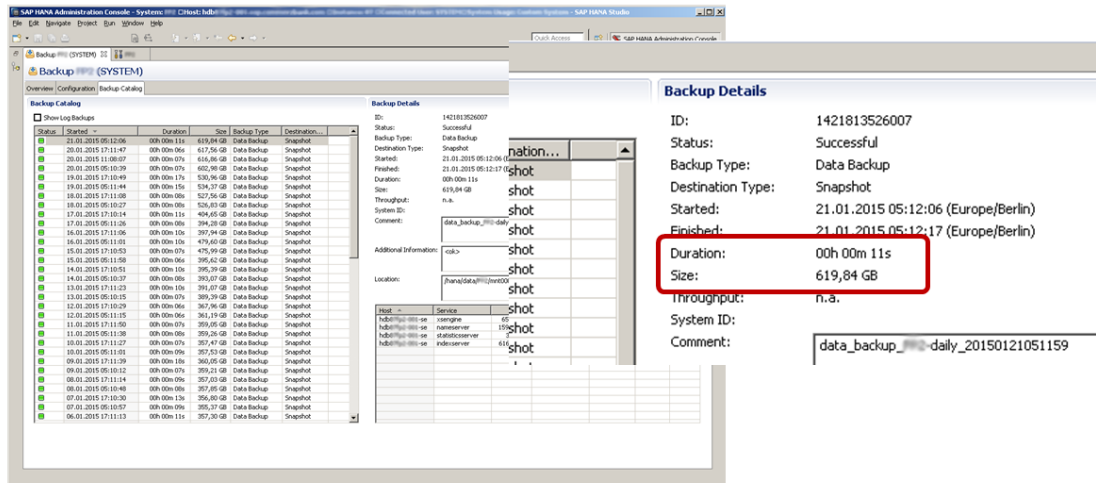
SAP HANA Administration Console - System: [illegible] Host: hdb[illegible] - SAP HANA Studio

File Edit Navigate Project Run Window Help

Quick Access | SAP HANA Administration Console

Backup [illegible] (SYSTEM)

Backup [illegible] (SYSTEM)

Overview | Configuration | Backup Catalog

Backup Catalog

Show Log Backups

| Status | Started | Duration | Size | Backup Type | Destination... |
|---|---|---|---|---|---|
| | 21.01.2015 05:12:06 | 00h 00m 11s | 619,84 GB | Data Backup | Snapshot |
| | 20.01.2015 17:11:47 | 00h 00m 06s | 617,56 GB | Data Backup | Snapshot |
| | 20.01.2015 11:08:07 | 00h 00m 07s | 616,86 GB | Data Backup | Snapshot |
| | 20.01.2015 05:10:39 | 00h 00m 07s | 602,98 GB | Data Backup | Snapshot |
| | 19.01.2015 17:10:49 | 00h 00m 17s | 530,96 GB | Data Backup | Snapshot |
| | 19.01.2015 05:11:44 | 00h 00m 15s | 534,37 GB | Data Backup | Snapshot |
| | 18.01.2015 17:11:08 | 00h 00m 07s | 527,56 GB | Data Backup | Snapshot |
| | 18.01.2015 05:10:27 | 00h 00m 07s | 526,83 GB | Data Backup | Snapshot |
| | 17.01.2015 17:10:14 | 00h 00m 11s | 404,65 GB | Data Backup | Snapshot |
| | 17.01.2015 05:11:26 | 00h 00m 08s | 394,28 GB | Data Backup | Snapshot |
| | 16.01.2015 17:11:06 | 00h 00m 10s | 397,94 GB | Data Backup | Snapshot |
| | 16.01.2015 05:11:01 | 00h 00m 10s | 479,60 GB | Data Backup | Snapshot |
| | 15.01.2015 17:10:53 | 00h 00m 07s | 475,99 GB | Data Backup | Snapshot |
| | 15.01.2015 05:11:58 | 00h 00m 06s | 395,62 GB | Data Backup | Snapshot |
| | 14.01.2015 17:10:51 | 00h 00m 10s | 395,39 GB | Data Backup | Snapshot |
| | 14.01.2015 05:10:37 | 00h 00m 08s | 393,07 GB | Data Backup | Snapshot |
| | 13.01.2015 17:11:23 | 00h 00m 10s | 391,07 GB | Data Backup | Snapshot |
| | 13.01.2015 05:10:15 | 00h 00m 07s | 389,39 GB | Data Backup | Snapshot |
| | 12.01.2015 17:10:29 | 00h 00m 10s | 394,40 GB | Data Backup | Snapshot |
| | 12.01.2015 05:11:15 | 00h 00m 06s | 367,96 GB | Data Backup | Snapshot |
| | 11.01.2015 17:11:50 | 00h 00m 06s | 361,19 GB | Data Backup | Snapshot |
| | 11.01.2015 05:11:38 | 00h 00m 07s | 359,05 GB | Data Backup | Snapshot |
| | 10.01.2015 17:11:27 | 00h 00m 08s | 359,26 GB | Data Backup | Snapshot |
| | 10.01.2015 05:11:01 | 00h 00m 07s | 357,47 GB | Data Backup | Snapshot |
| | 09.01.2015 17:11:39 | 00h 00m 09s | 357,53 GB | Data Backup | Snapshot |
| | 09.01.2015 05:10:12 | 00h 00m 18s | 360,05 GB | Data Backup | Snapshot |
| | 08.01.2015 17:11:14 | 00h 00m 07s | 359,21 GB | Data Backup | Snapshot |
| | 08.01.2015 05:10:48 | 00h 00m 09s | 357,03 GB | Data Backup | Snapshot |
| | 07.01.2015 17:10:30 | 00h 00m 08s | 357,85 GB | Data Backup | Snapshot |
| | 07.01.2015 05:10:57 | 00h 00m 13s | 356,80 GB | Data Backup | Snapshot |
| | 06.01.2015 17:11:13 | 00h 00m 07s | 355,37 GB | Data Backup | Snapshot |
| | | 00h 00m 11s | 357,30 GB | Data Backup | Snapshot |

Backup Details

ID: 1421813526007
Status: Successful
Backup Type: Data Backup
Destination Type: Snapshot
Started: 21.01.2015 05:12:06 (E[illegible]
Finished: 21.01.2015 05:12:17 (E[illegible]
Duration: 00h 00m 11s
Size: 619,84 GB
Throughput: n.a.
System ID:
Comment: data_backup_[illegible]-daily
Additional Information: <ok>
Location: /hana/data/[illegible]/mnt00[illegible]

| Host | Service |
|---|---|
| hdb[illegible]-se | xsengine |
| hdb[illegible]-se | nameserver |
| hdb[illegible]-se | statisticsserver |
| hdb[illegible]-se | indexserver |

nation...
shot
shot
shot
shot
shot
shot
shot
shot
shot
shot

Backup Details

ID: 1421813526007
Status: Successful
Backup Type: Data Backup
Destination Type: Snapshot
Started: 21.01.2015 05:12:06 (Europe/Berlin)
Finished: 21.01.2015 05:12:17 (Europe/Berlin)
Duration: 00h 00m 11s
Size: 619,84 GB
Throughput: n.a.
System ID:
Comment: data_backup_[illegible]-daily_20150121051159